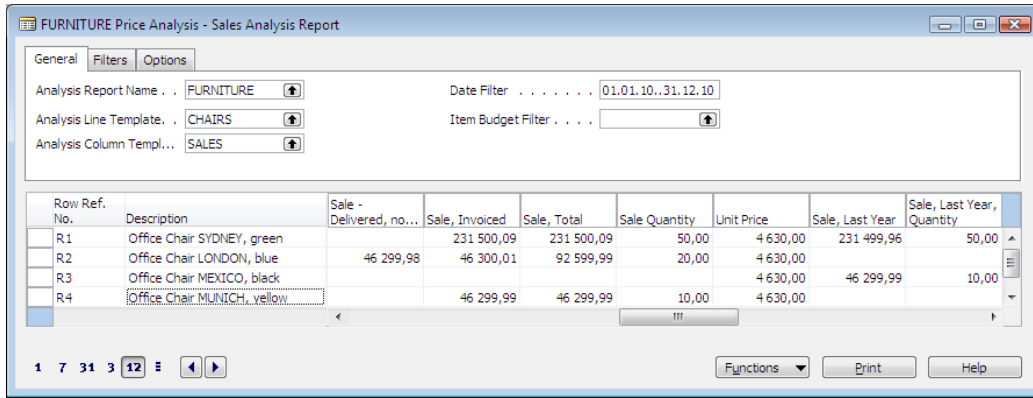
FURNITURE Price Analysis - Sales Analysis Report

General | Filters | Options

Analysis Report Name . . FURNITURE
Analysis Line Template. . CHAIRS
Analysis Column Templ... SALES

Date Filter . . . . . . . 01.01.10..31.12.10
Item Budget Filter . . . .

| Row Ref. No. | Description | Sale - Delivered, no... | Sale, Invoiced | Sale, Total | Sale Quantity | Unit Price | Sale, Last Year | Sale, Last Year, Quantity |
|---|---|---|---|---|---|---|---|---|
| R1 | Office Chair SYDNEY, green | | 231 500,09 | 231 500,09 | 50,00 | 4 630,00 | 231 499,96 | 50,00 |
| R2 | Office Chair LONDON, blue | 46 299,98 | 46 300,01 | 92 599,99 | 20,00 | 4 630,00 | | |
| R3 | Office Chair MEXICO, black | | | | | 4 630,00 | 46 299,99 | 10,00 |
| R4 | Office Chair MUNICH, yellow | | 46 299,99 | 46 299,99 | 10,00 | 4 630,00 | | |

1 7 31 3 12

Functions | Print | Help